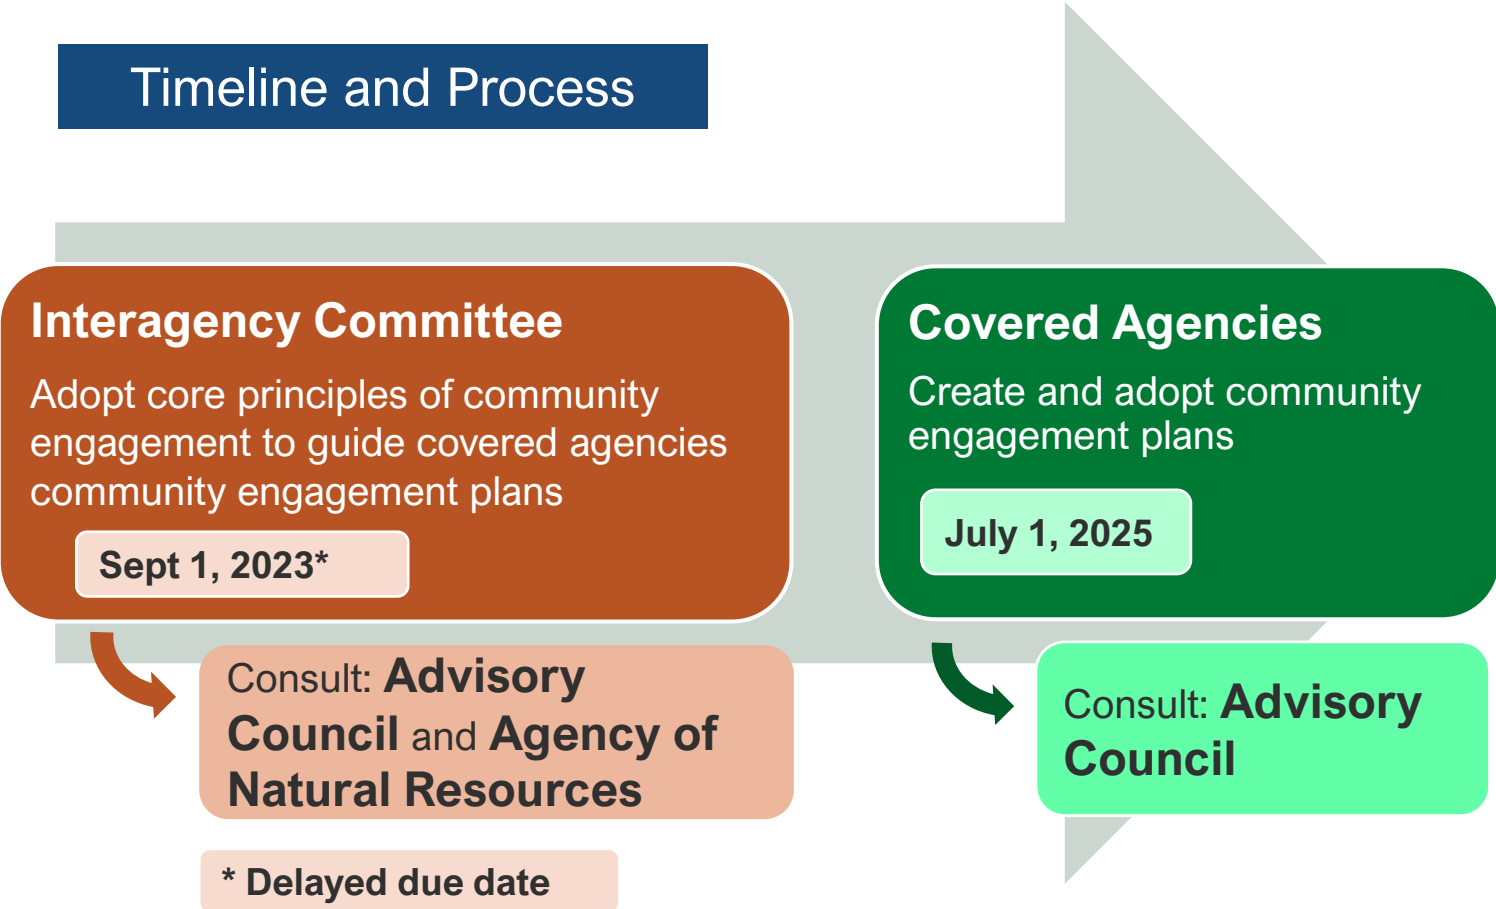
Timeline and Process

Interagency Committee

Adopt core principles of community engagement to guide covered agencies community engagement plans

Sept 1, 2023*

Consult: Advisory Council and Agency of Natural Resources

Covered Agencies

Create and adopt community engagement plans

July 1, 2025

Consult: Advisory Council

* Delayed due date